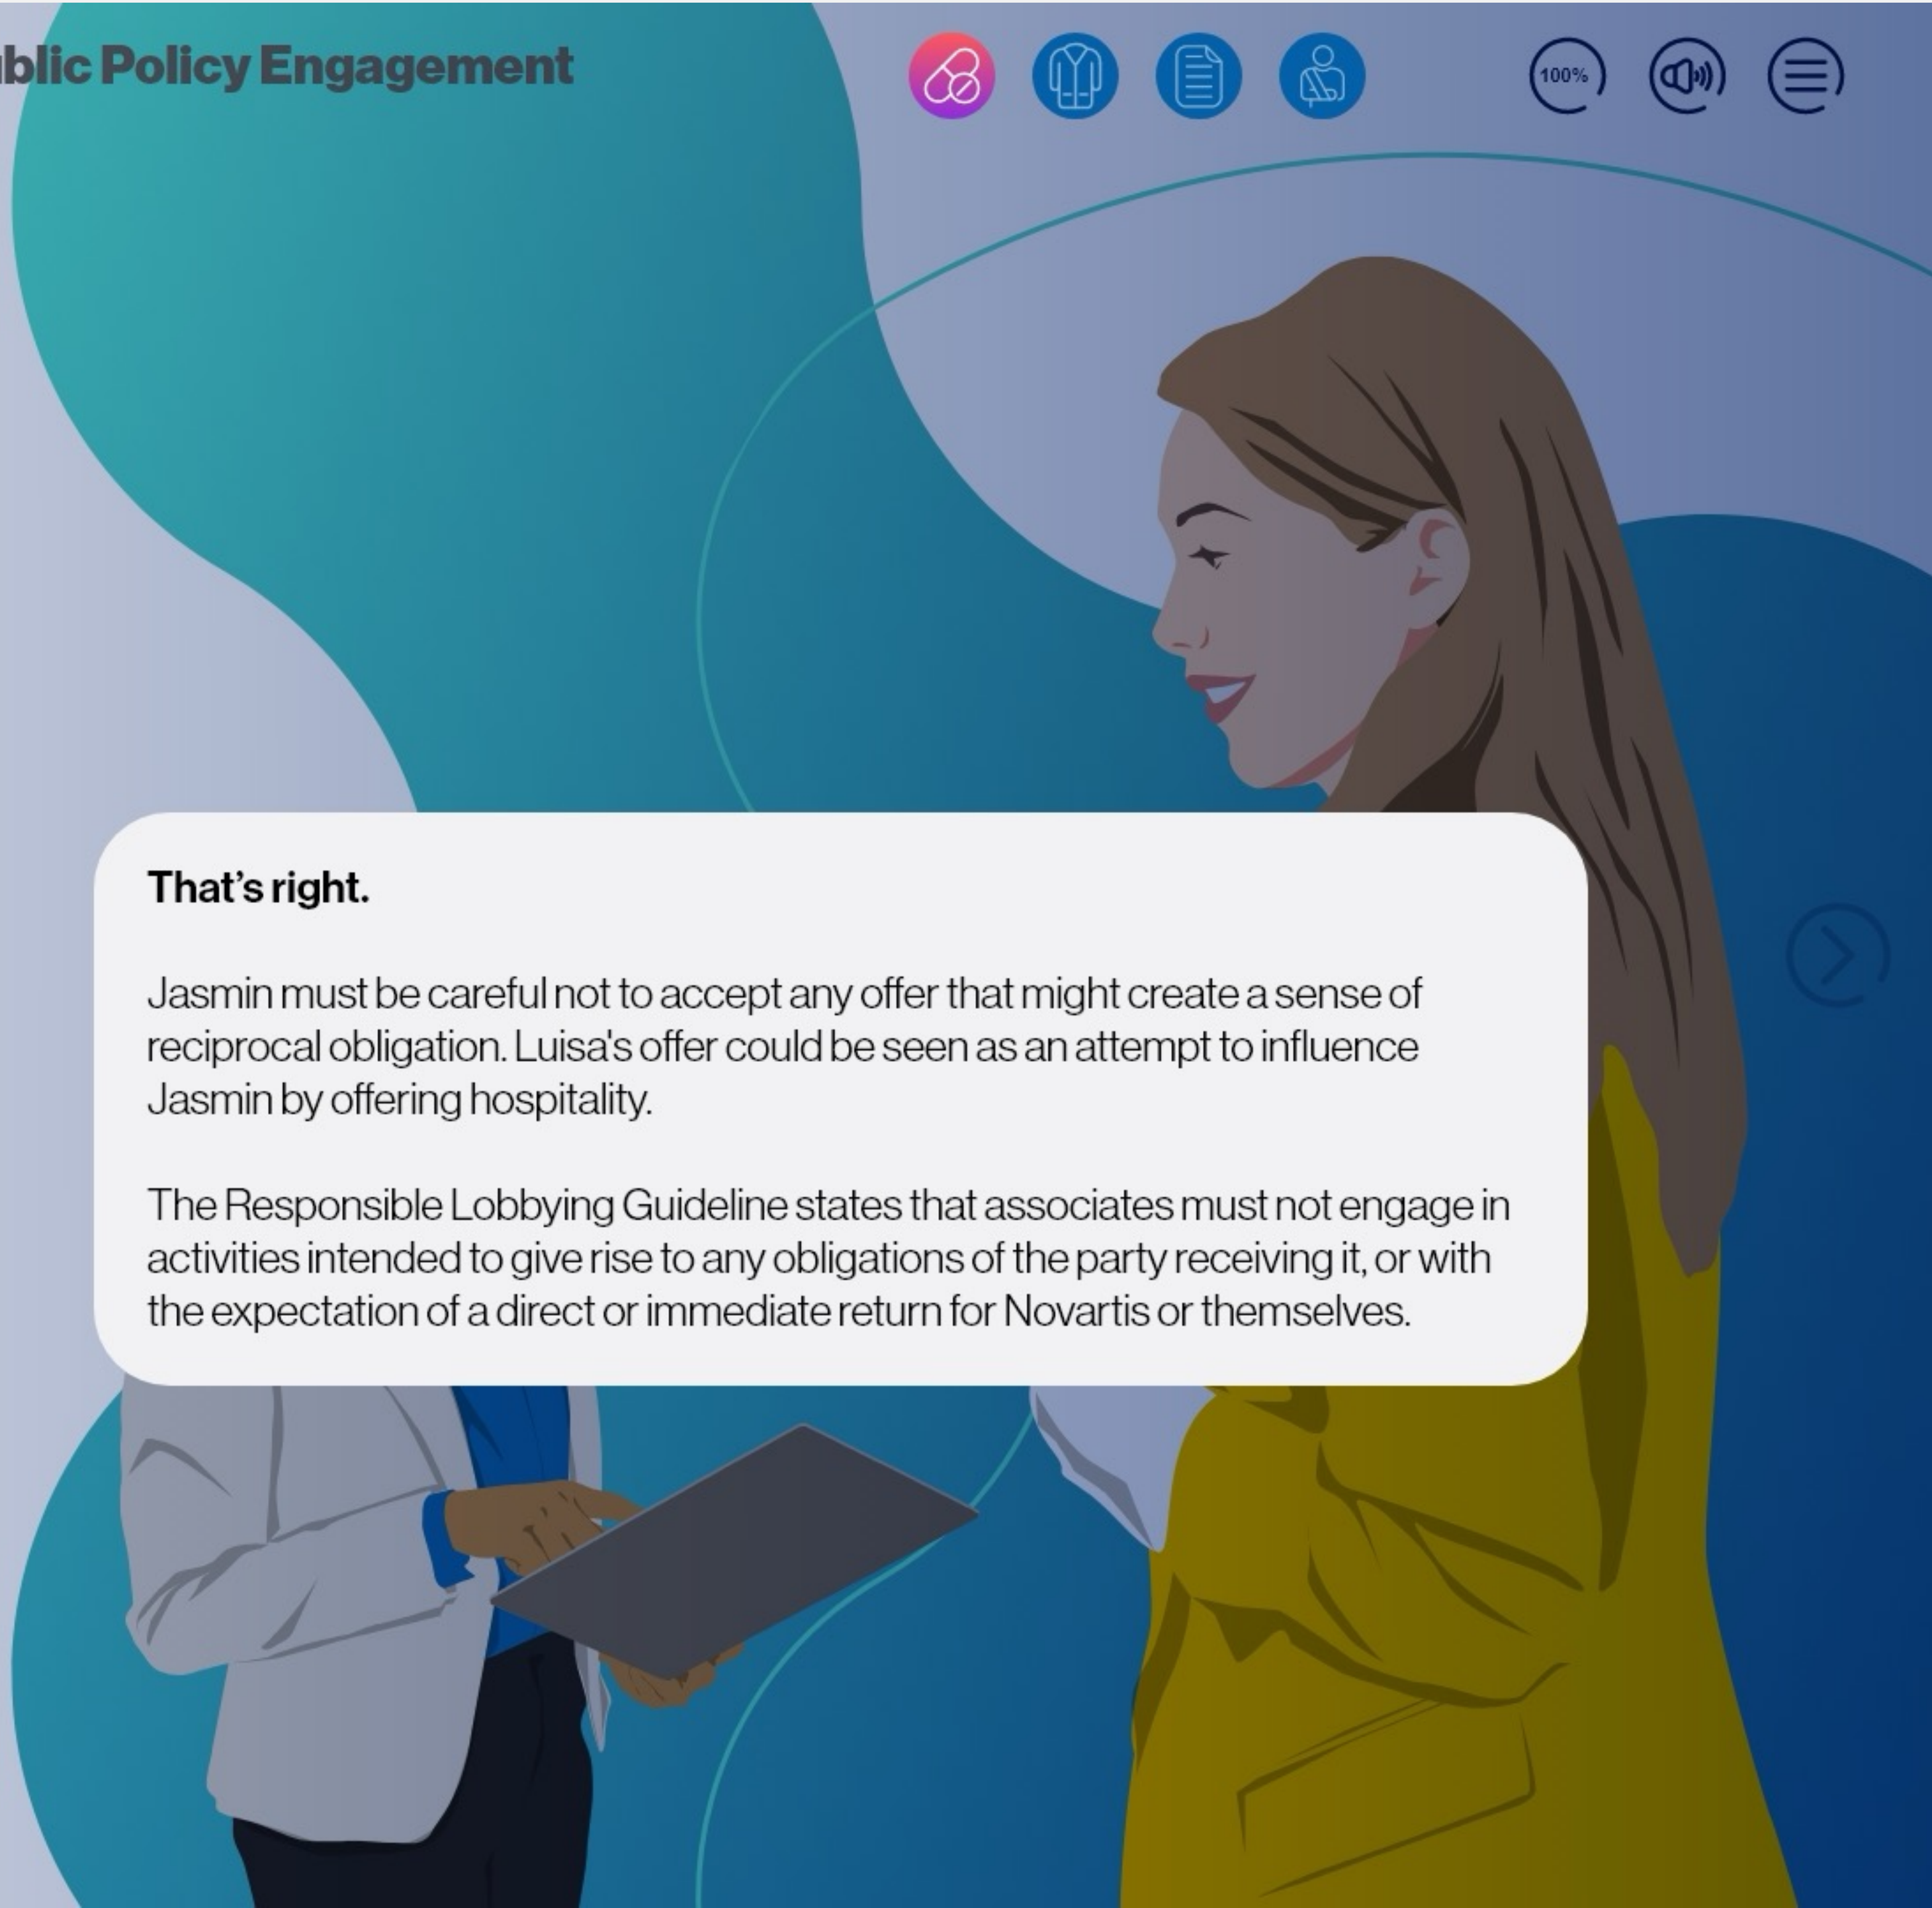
blic Policy Engagement

100%

That’s right.

Jasmin must be careful not to accept any offer that might create a sense of reciprocal obligation. Luisa's offer could be seen as an attempt to influence Jasmin by offering hospitality.

The Responsible Lobbying Guideline states that associates must not engage in activities intended to give rise to any obligations of the party receiving it, or with the expectation of a direct or immediate return for Novartis or themselves.